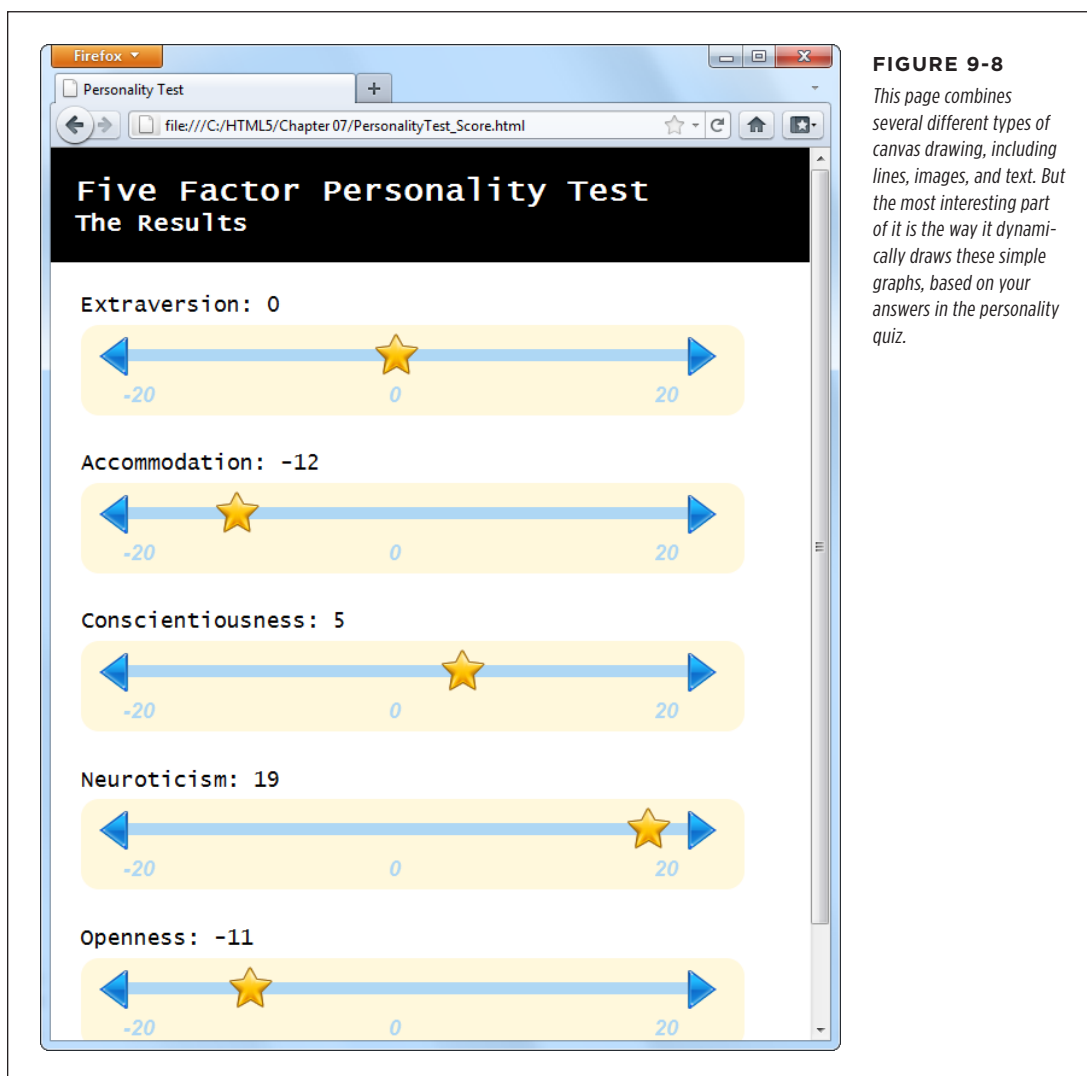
Firefox

Personality Test

+

file:///C:/HTML5/Chapter 07/PersonalityTest_Score.html

Five Factor Personality Test
The Results

Extraversion: 0

-20 0 20

Accommodation: -12

-20 0 20

Conscientiousness: 5

-20 0 20

Neuroticism: 19

-20 0 20

Openness: -11

-20 0 20

FIGURE 9-8

This page combines several different types of canvas drawing, including lines, images, and text. But the most interesting part of it is the way it dynamically draws these simple graphs, based on your answers in the personality quiz.